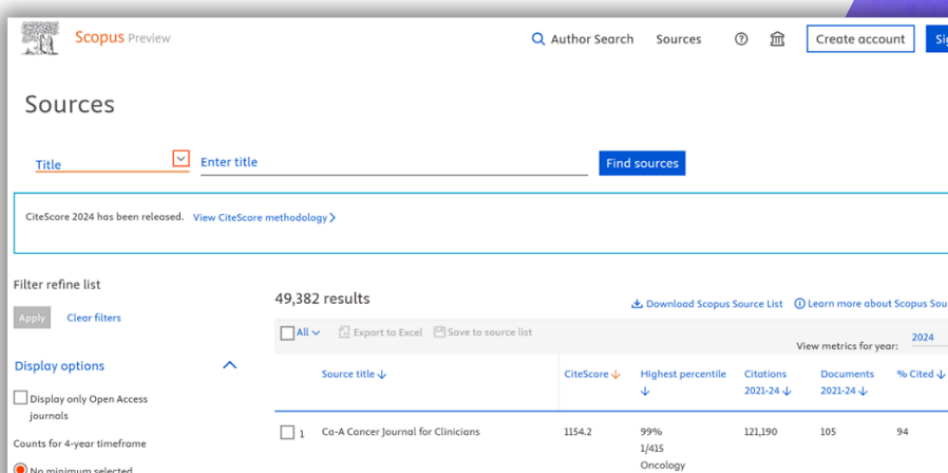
Scopus Preview

Author Search Sources Create account Si

Sources

Title Enter title Find sources

CiteScore 2024 has been released. View CiteScore methodology >

Filter refine list

Apply Clear filters

Display options

Display only Open Access journals

Counts for 4-year timeframe

No minimum selected

49,382 results

Download Scopus Source List Learn more about Scopus Sou

All Export to Excel Save to source list

View metrics for year: 2024

| | Source title ↓ | CiteScore ↓ | Highest percentile ↓ | Citations 2021-24 ↓ | Documents 2021-24 ↓ | % Cited ↓ |
|---|---|---|---|---|---|---|
| 1 | Ca-A Cancer Journal for Clinicians | 1154.2 | 99% 1/415 Oncology | 121,190 | 105 | 94 |